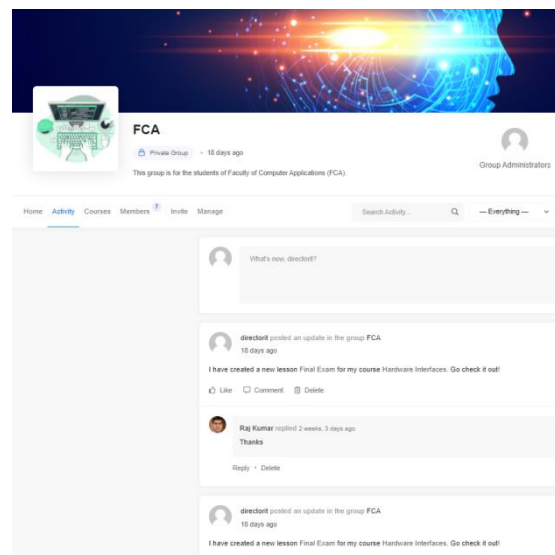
FCA

Private Group • 18 days ago

This group is for the students of Faculty of Computer Applications (FCA).

Group Administrators

Home Activity Courses Members 7 Invite Manage

Search Activity...

— Everything —

What's new, directorit?

directorit posted an update in the group FCA
18 days ago

I have created a new lesson Final Exam for my course Hardware Interfaces. Go check it out!

Like Comment Delete

Raj Kumar replied 2 weeks, 3 days ago
Thanks

Reply • Delete

directorit posted an update in the group FCA
18 days ago

I have created a new lesson Final Exam for my course Hardware Interfaces. Go check it out!